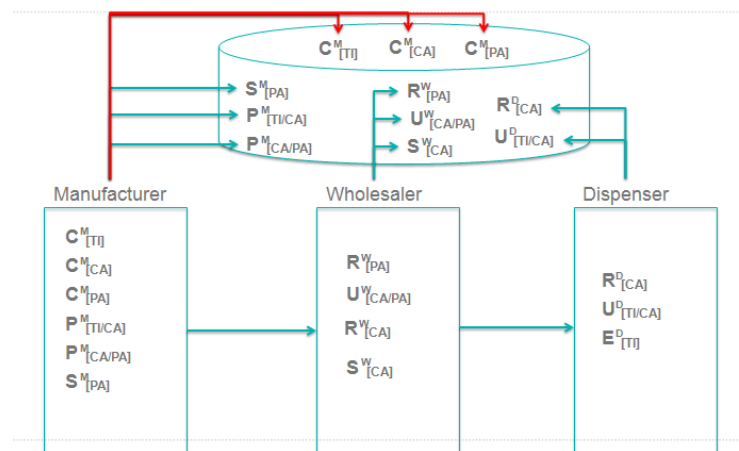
$C^M_{[TI]}$ $C^M_{[CA]}$ $C^M_{[PA]}$

$S^M_{[PA]}$
$P^M_{[TI/CA]}$
$P^M_{[CA/PA]}$

$R^W_{[PA]}$
$U^W_{[CA/PA]}$
$S^W_{[CA]}$

$R^D_{[CA]}$
$U^D_{[TI/CA]}$

Manufacturer

$C^M_{[TI]}$
$C^M_{[CA]}$
$C^M_{[PA]}$
$P^M_{[TI/CA]}$
$P^M_{[CA/PA]}$
$S^M_{[PA]}$

Wholesaler

$R^W_{[PA]}$
$U^W_{[CA/PA]}$
$R^W_{[CA]}$
$S^W_{[CA]}$

Dispenser

$R^D_{[CA]}$
$U^D_{[TI/CA]}$
$E^D_{[TI]}$